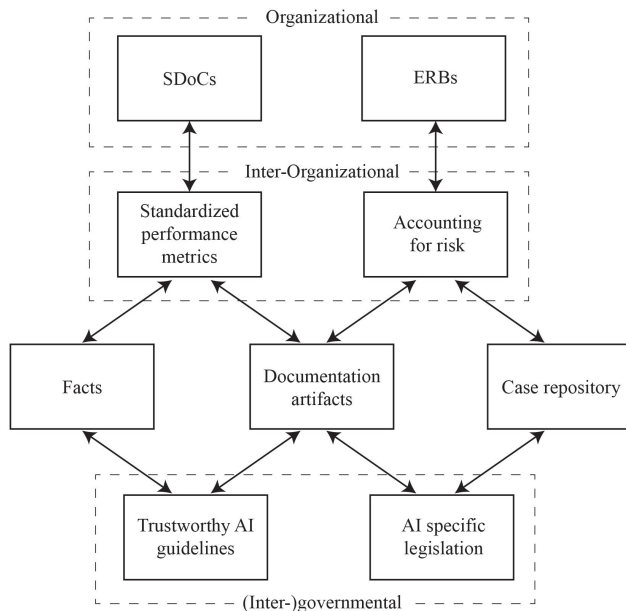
Organizational

SDoCs

ERBs

Inter-Organizational

Standardized performance metrics

Accounting for risk

Facts

Documentation artifacts

Case repository

Trustworthy AI guidelines

AI specific legislation

(Inter-)governmental